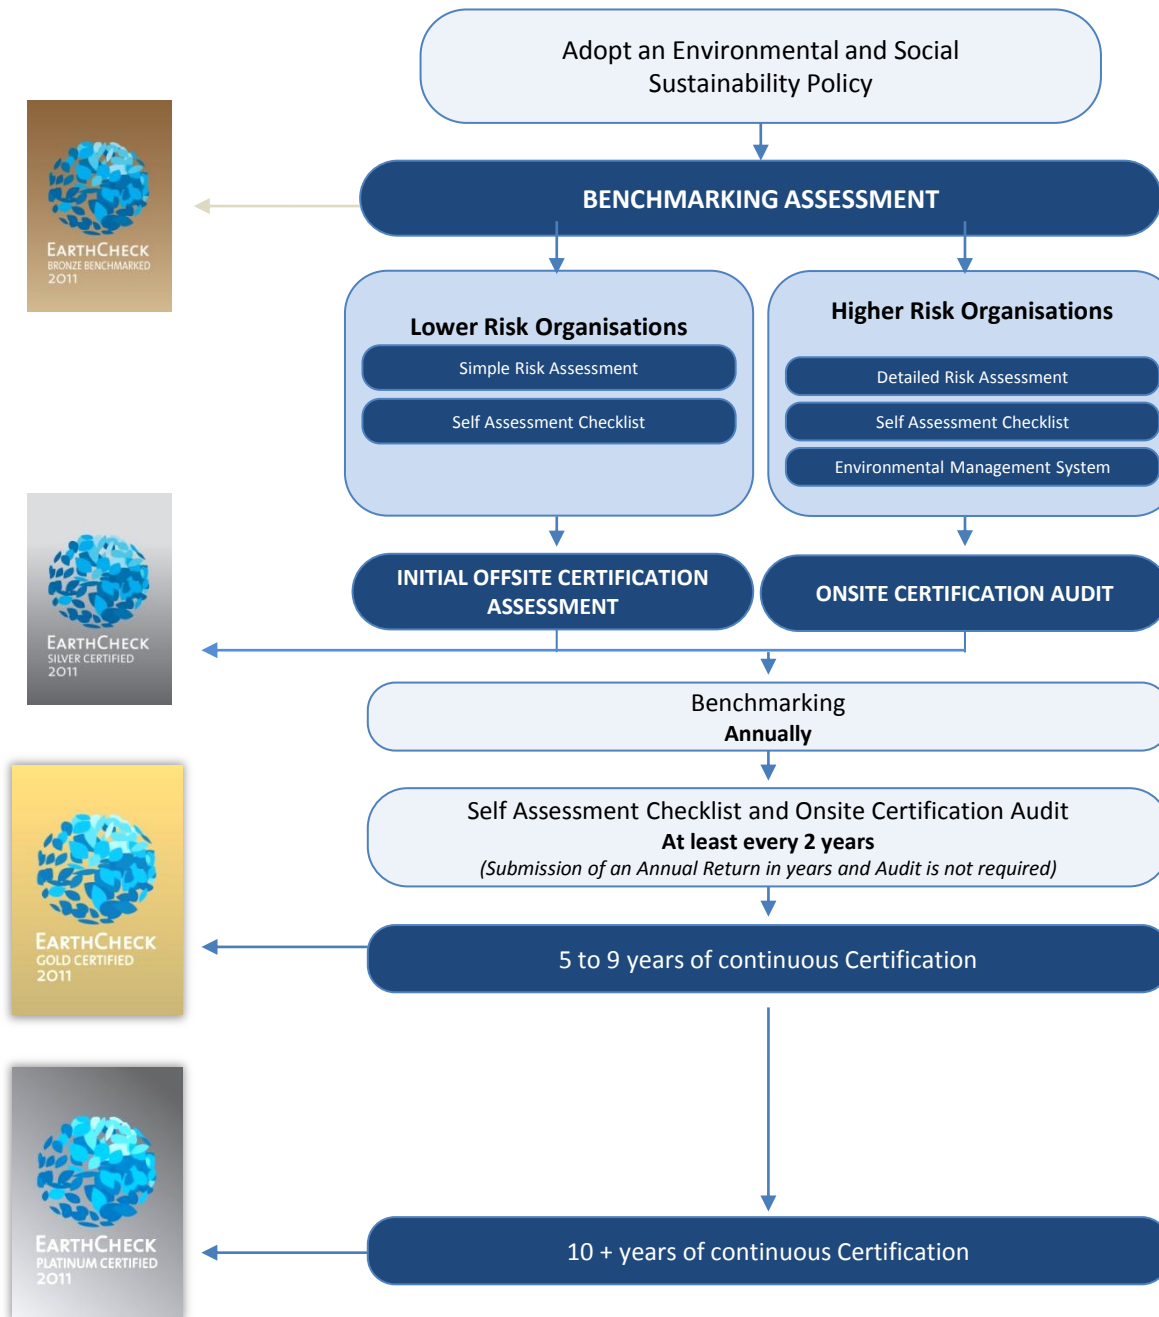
EarthCheck
BRONZE BENCHMARKED
2011

Adopt an Environmental and Social Sustainability Policy

BENCHMARKING ASSESSMENT

Lower Risk Organisations

Simple Risk Assessment

Self Assessment Checklist

Higher Risk Organisations

Detailed Risk Assessment

Self Assessment Checklist

Environmental Management System

EarthCheck
SILVER CERTIFIED
2011

INITIAL OFFSITE CERTIFICATION ASSESSMENT

ONSITE CERTIFICATION AUDIT

Benchmarking
**Annually**

Self Assessment Checklist and Onsite Certification Audit
**At least every 2 years**
*(Submission of an Annual Return in years and Audit is not required)*

EarthCheck
GOLD CERTIFIED
2011

5 to 9 years of continuous Certification

EarthCheck
PLATINUM CERTIFIED
2011

10 + years of continuous Certification